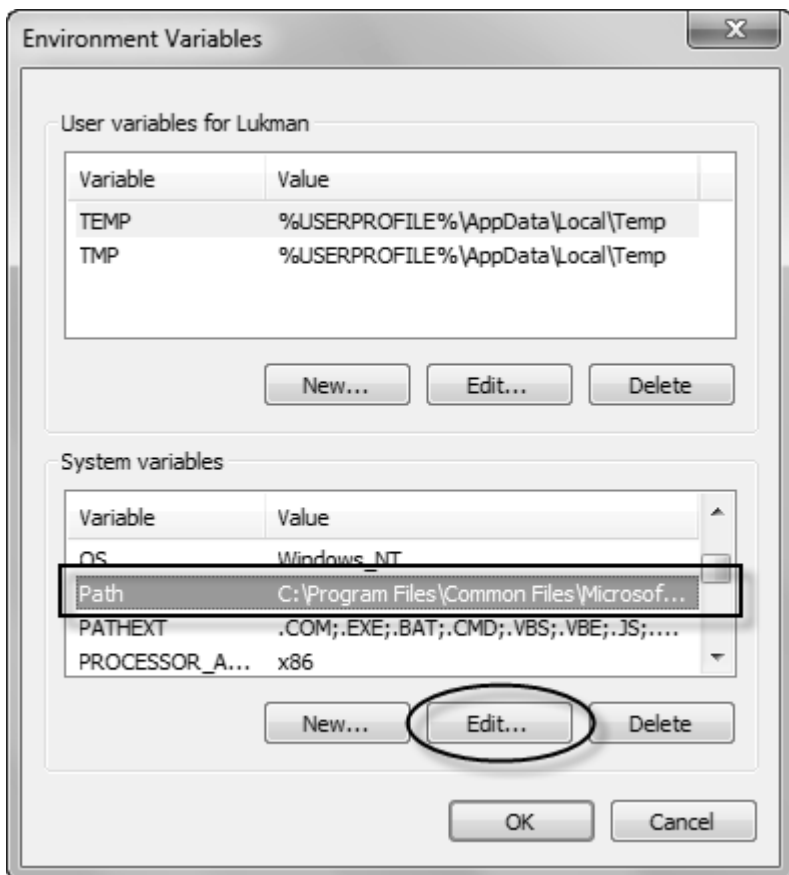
Environment Variables

X

User variables for Lukman

| Variable | Value |
|---|---|
| TEMP | %USERPROFILE%\AppData\Local\Temp |
| TMP | %USERPROFILE%\AppData\Local\Temp |

New... Edit... Delete

System variables

| Variable | Value |
|---|---|
| OS | Windows_NT |
| Path | C:\Program Files\Common Files\Microsof... |
| PATHEXT | .COM;.EXE;.BAT;.CMD;.VBS;.VBE;.JS;.... |
| PROCESSOR_A... | x86 |

New... Edit... Delete

OK Cancel